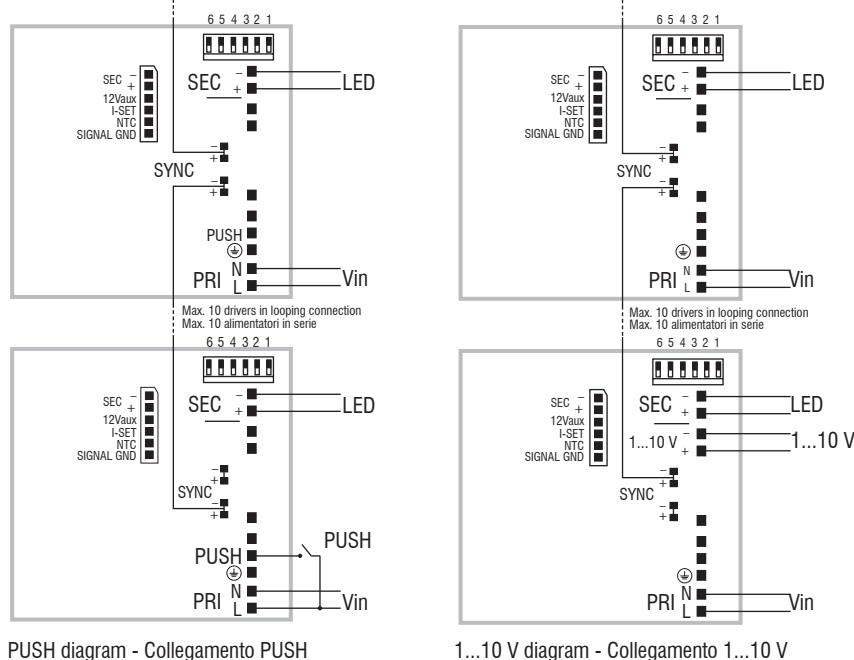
6 5 4 3 2 1

SEC –
+
12Vaux
I-SET
NTC
SIGNAL GND

SEC –
+
LED

SYNC
–
+
–
+

PUSH

PRI N
L
Vin

Max. 10 drivers in looping connection
Max. 10 alimentatori in serie

6 5 4 3 2 1

SEC –
+
12Vaux
I-SET
NTC
SIGNAL GND

SEC –
+
LED

SYNC
–
+
–
+

PUSH
PUSH
PRI N
L
Vin

PUSH diagram - Collegamento PUSH

6 5 4 3 2 1

SEC –
+
12Vaux
I-SET
NTC
SIGNAL GND

SEC –
+
LED

SYNC
–
+
–
+

PRI N
L
Vin

Max. 10 drivers in looping connection
Max. 10 alimentatori in serie

6 5 4 3 2 1

SEC –
+
12Vaux
I-SET
NTC
SIGNAL GND

SEC –
+
LED
1...10 V –
+
1...10 V

SYNC
–
+

PRI N
L
Vin

1...10 V diagram - Collegamento 1...10 V